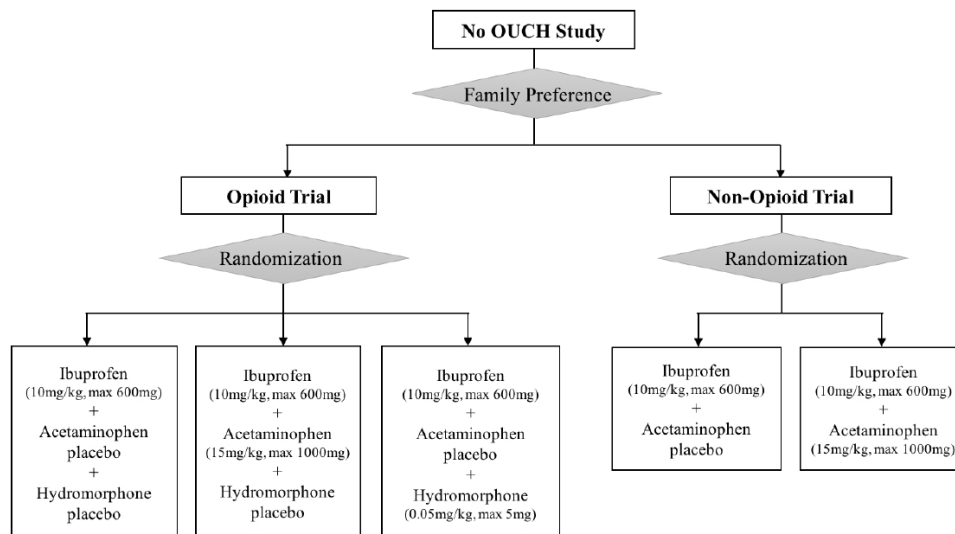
No OUCH Study

Family Preference

Opioid Trial

Randomization

Ibuprofen (10mg/kg, max 600mg) + Acetaminophen placebo + Hydromorphone placebo

Ibuprofen (10mg/kg, max 600mg) + Acetaminophen (15mg/kg, max 1000mg) + Hydromorphone placebo

Ibuprofen (10mg/kg, max 600mg) + Acetaminophen placebo + Hydromorphone (0.05mg/kg, max 5mg)

Non-Opioid Trial

Randomization

Ibuprofen (10mg/kg, max 600mg) + Acetaminophen placebo

Ibuprofen (10mg/kg, max 600mg) + Acetaminophen (15mg/kg, max 1000mg)